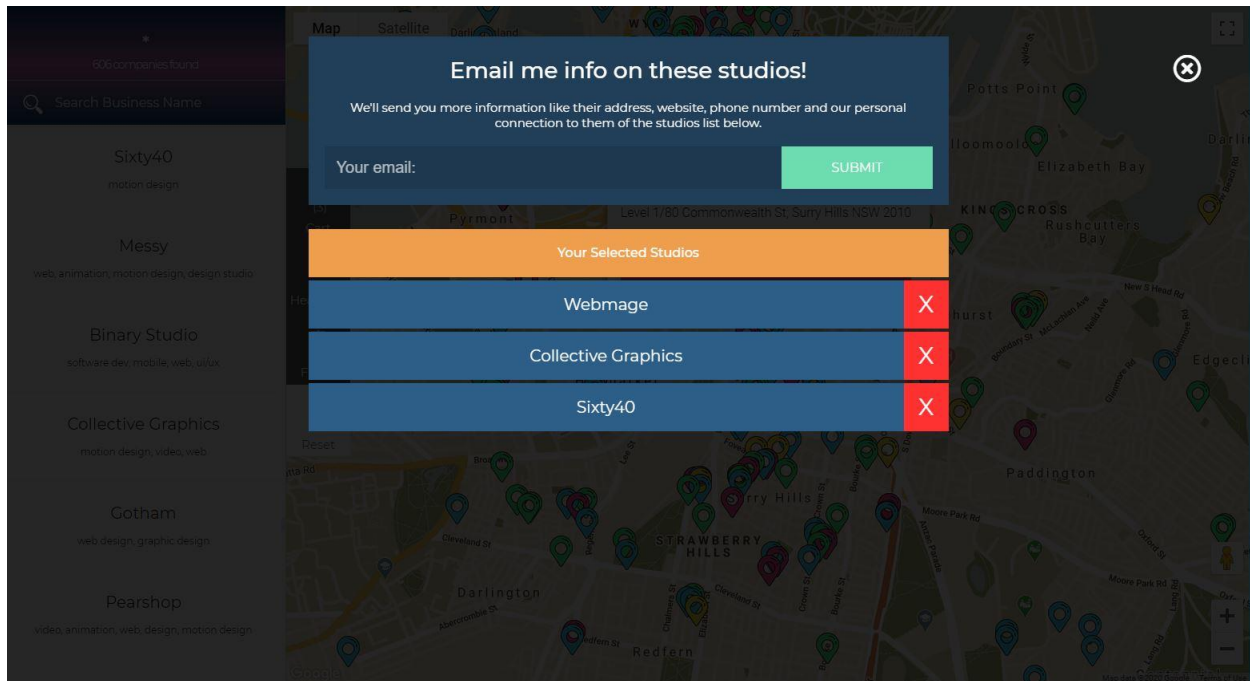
606 companies found

Search Business Name

Sixty40
motion design

Messy
web, animation, motion design, design studio

Binary Studio
software dev, mobile, web, ui/ux

Collective Graphics
motion design, video, web

Gotham
web design, graphic design

Pearshop
video, animation, web, design, motion design

Map Satellite

Email me info on these studios!

We'll send you more information like their address, website, phone number and our personal connection to them of the studios list below.

Your email:

SUBMIT

Level 1/80 Commonwealth St, Surry Hills NSW 2010

Your Selected Studios

Webmage X

Collective Graphics X

Sixty40 X

Reset

Pyrmont
Potts Point
Elizabeth Bay
Woolloomooloo
Darling
Kings Cross
Rushcutters Bay
Darlinghurst
Edgecliff
Paddington
Surry Hills
Strawberry Hills
Darlington
Redfern
Cleveland St
Moore Park Rd
Oxford St
Abercrombie St
Redfern St
Chalmers St
Crown St
Bourke St
New S Head Rd

Google

+
−